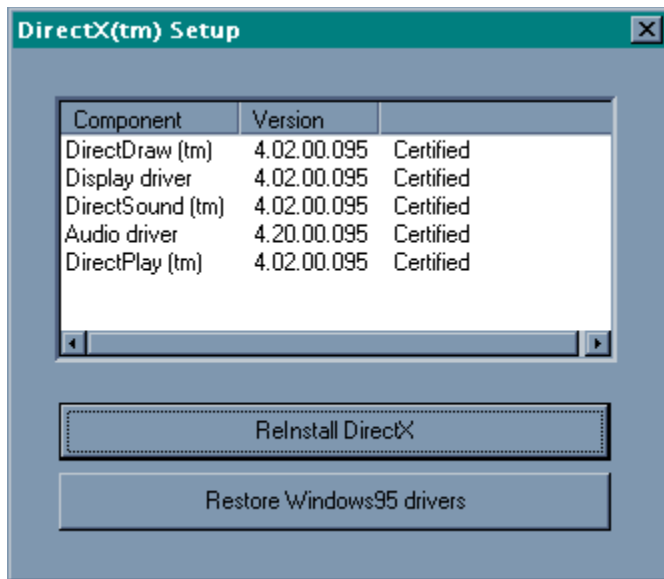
DirectX(tm) Setup

| Component | Version | |
|---|---|---|
| DirectDraw (tm) | 4.02.00.095 | Certified |
| Display driver | 4.02.00.095 | Certified |
| DirectSound (tm) | 4.02.00.095 | Certified |
| Audio driver | 4.20.00.095 | Certified |
| DirectPlay (tm) | 4.02.00.095 | Certified |

ReInstall DirectX

Restore Windows95 drivers